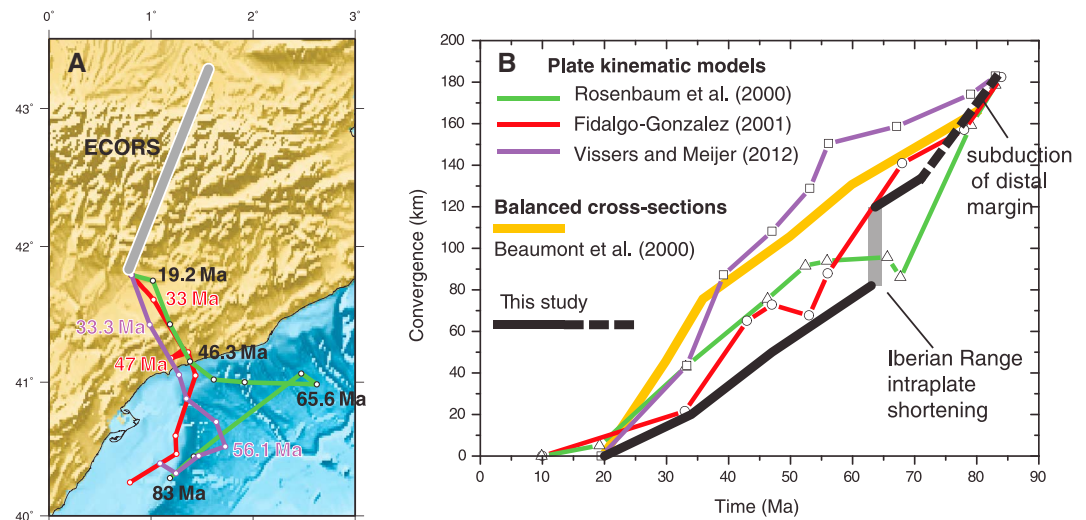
0° 1° 2° 3°

43° 42° 41° 40°

A

ECORS

19.2 Ma

33 Ma

33.3 Ma

46.3 Ma

47 Ma

65.6 Ma

56.1 Ma

83 Ma

B

Plate kinematic models

Rosenbaum et al. (2000)

Fidalgo-Gonzalez (2001)

Vissers and Meijer (2012)

Balanced cross-sections

Beaumont et al. (2000)

This study

subduction of distal margin

Iberian Range intraplate shortening

Convergence (km)

0 20 40 60 80 100 120 140 160 180 200

0 10 20 30 40 50 60 70 80 90

Time (Ma)